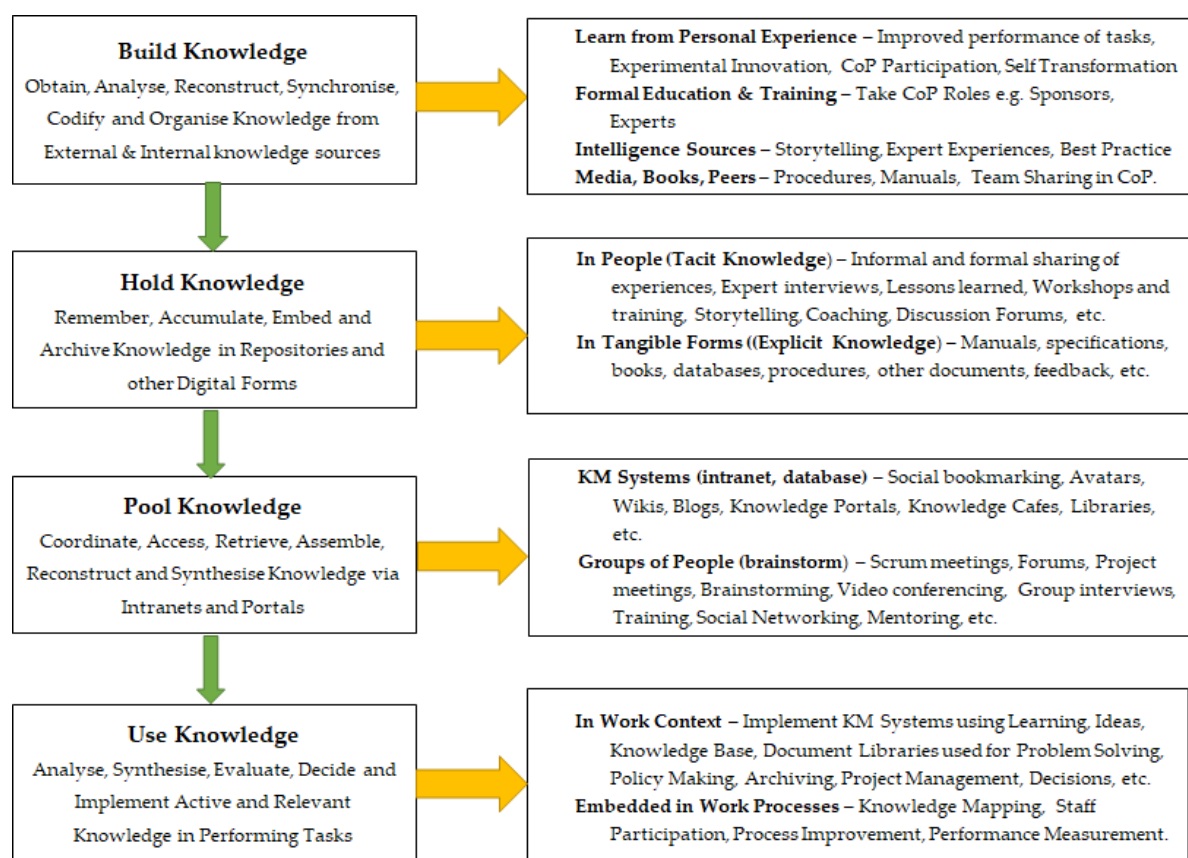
Build Knowledge
Obtain, Analyse, Reconstruct, Synchronise, Codify and Organise Knowledge from External & Internal knowledge sources

Learn from Personal Experience – Improved performance of tasks, Experimental Innovation, CoP Participation, Self Transformation
Formal Education & Training – Take CoP Roles e.g. Sponsors, Experts
Intelligence Sources – Storytelling, Expert Experiences, Best Practice
Media, Books, Peers – Procedures, Manuals, Team Sharing in CoP.

Hold Knowledge
Remember, Accumulate, Embed and Archive Knowledge in Repositories and other Digital Forms

In People (Tacit Knowledge) – Informal and formal sharing of experiences, Expert interviews, Lessons learned, Workshops and training, Storytelling, Coaching, Discussion Forums, etc.
In Tangible Forms ((Explicit Knowledge) – Manuals, specifications, books, databases, procedures, other documents, feedback, etc.

Pool Knowledge
Coordinate, Access, Retrieve, Assemble, Reconstruct and Synthesise Knowledge via Intranets and Portals

KM Systems (intranet, database) – Social bookmarking, Avatars, Wikis, Blogs, Knowledge Portals, Knowledge Cafes, Libraries, etc.
Groups of People (brainstorm) – Scrum meetings, Forums, Project meetings, Brainstorming, Video conferencing, Group interviews, Training, Social Networking, Mentoring, etc.

Use Knowledge
Analyse, Synthesise, Evaluate, Decide and Implement Active and Relevant Knowledge in Performing Tasks

In Work Context – Implement KM Systems using Learning, Ideas, Knowledge Base, Document Libraries used for Problem Solving, Policy Making, Archiving, Project Management, Decisions, etc.
Embedded in Work Processes – Knowledge Mapping, Staff Participation, Process Improvement, Performance Measurement.